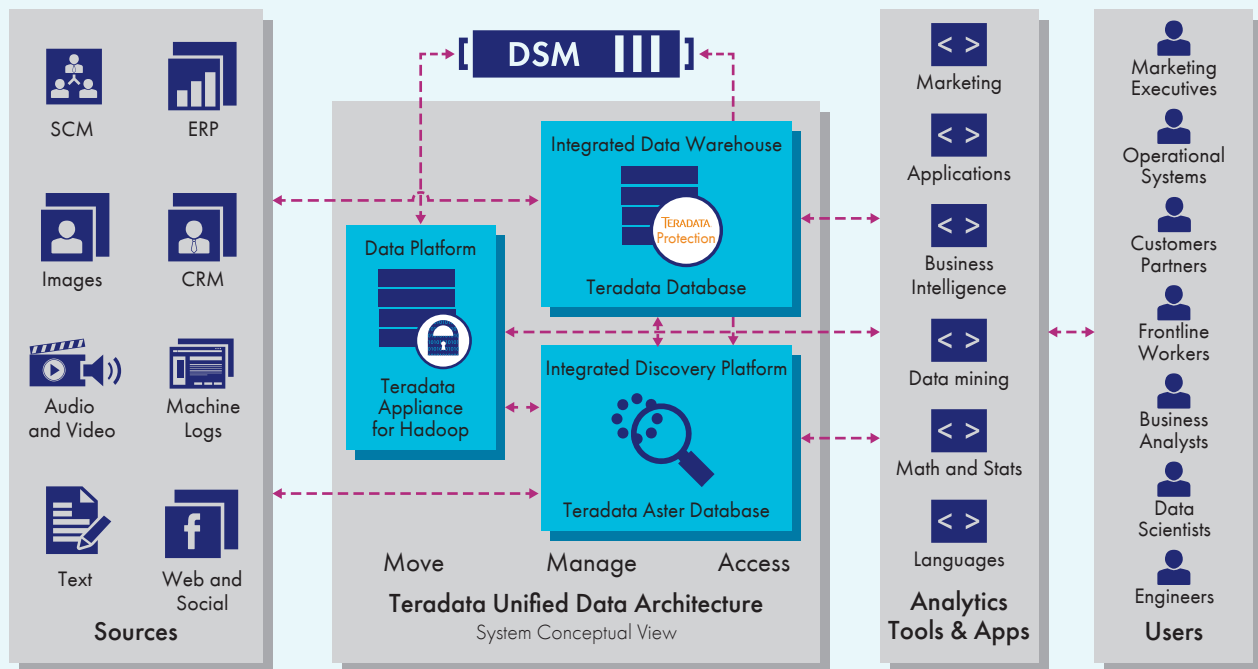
DSM

SCM
ERP
Images
CRM
Audio and Video
Machine Logs
Text
Web and Social
Sources

Integrated Data Warehouse
TERADATA Protection
Teradata Database

Data Platform
Teradata Appliance for Hadoop

Integrated Discovery Platform
Teradata Aster Database

Move
Manage
Access

Teradata Unified Data Architecture
System Conceptual View

< >
Marketing
< >
Applications
< >
Business Intelligence
< >
Data mining
< >
Math and Stats
< >
Languages
Analytics Tools & Apps

Marketing Executives
Operational Systems
Customers Partners
Frontline Workers
Business Analysts
Data Scientists
Engineers
Users